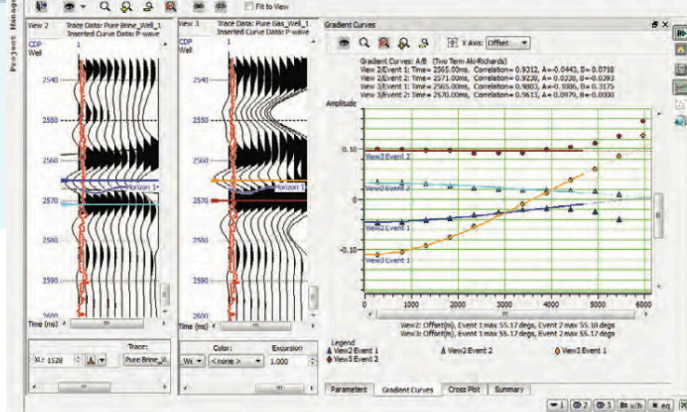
Fit to View

Project Manager

View 2 Trace Data: Pure Brine_Well_1 Inserted Curve Data: P-wave

CDP Well 1

2540
2550
2560
2570
2580
2590
2600

Horizon 1

Time (ms)

XL: 1528

Trace: Pure Brine_W

View 3 Trace Data: Pure Gas_Well_1 Inserted Curve Data: P-wave

CDP Well 1

2540
2550
2560
2570
2580
2590
2600

Horizon 1

Time (ms)

Color: < none >

Excursion 1.000

Gradient Curves

X Axis: Offset

Gradient Curves: A/B (Two Term Aki-Richards)
View 2/Event 1: Time= 2565.00ms, Correlation= 0.9232, A=-0.0443, B=0.0718
View 2/Event 2: Time= 2571.00ms, Correlation= 0.9220, A= 0.0338, B=-0.0393
View 3/Event 1: Time= 2565.00ms, Correlation= 0.9803, A=-0.1006, B= 0.2175
View 3/Event 2: Time= 2570.00ms, Correlation= 0.9613, A= 0.0979, B= 0.0000

Amplitude

0.10
View3 Event 2
View2 Event 2
0
View2 Event 1
-0.10
View3 Event 1

0 1000 2000 3000 4000 5000 6000

View2: Offset(m), Event 1 max 55.17 degs, Event 2 max 55.18 degs
View3: Offset(m), Event 1 max 55.17 degs, Event 2 max 55.17 degs

Legend
View2 Event 1 View2 Event 2 View3 Event 1
View3 Event 2

Parameters Gradient Curves Cross Plot Summary

1 2 3 v/h eq